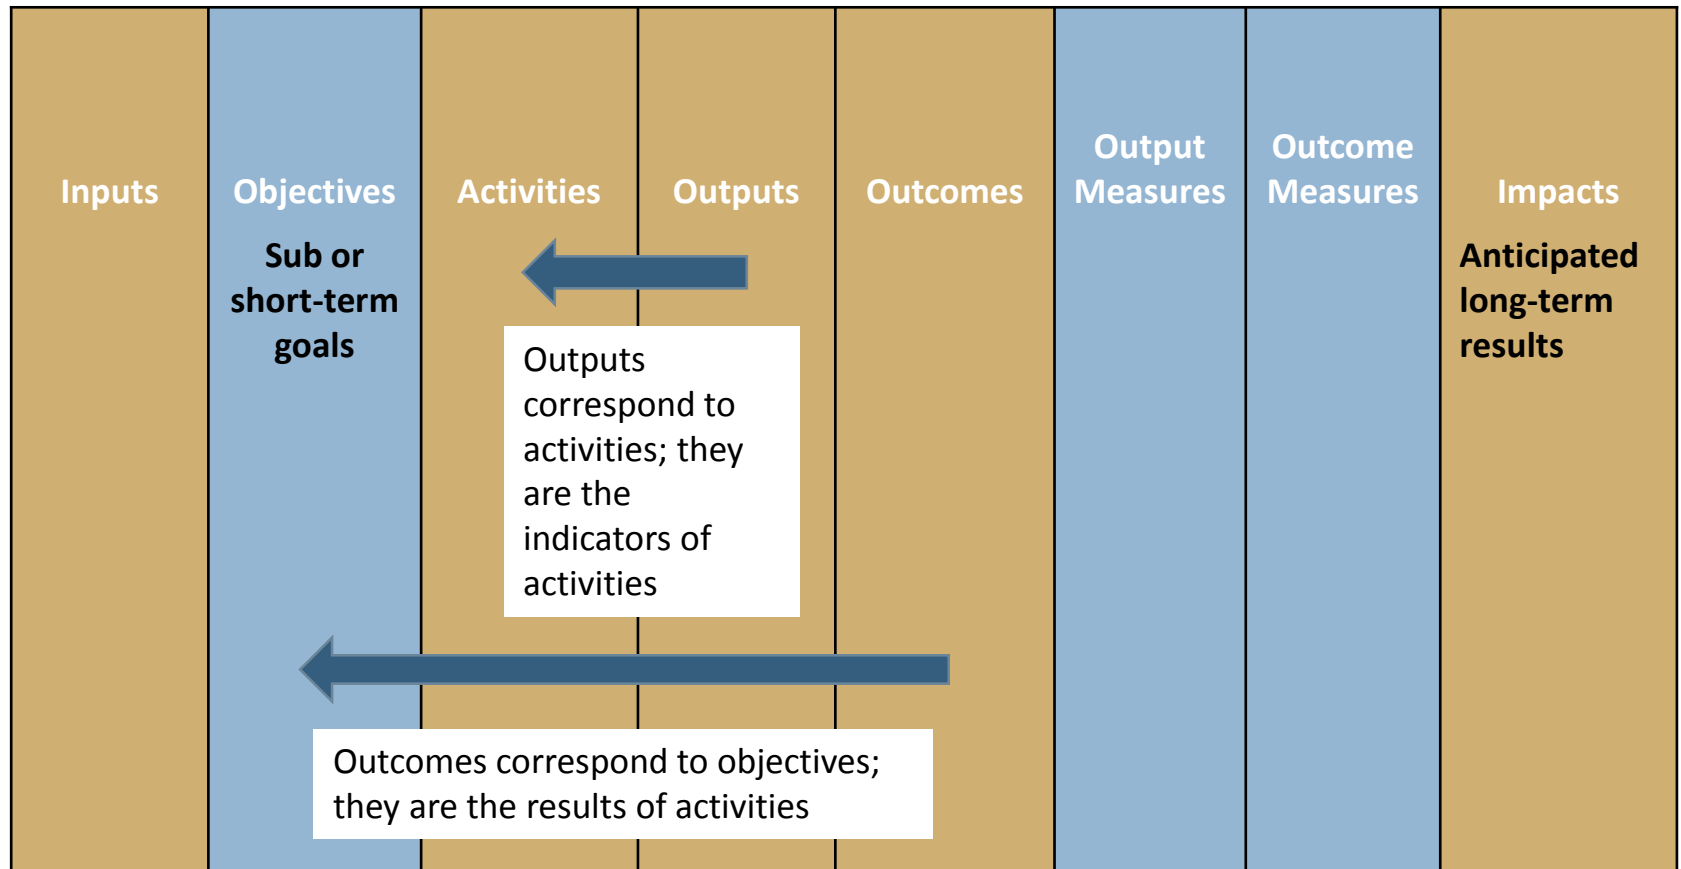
Inputs

Objectives

Sub or short-term goals

Activities

Outputs

Outcomes

Output Measures

Outcome Measures

Impacts

Anticipated long-term results

Outputs correspond to activities; they are the indicators of activities

Outcomes correspond to objectives; they are the results of activities